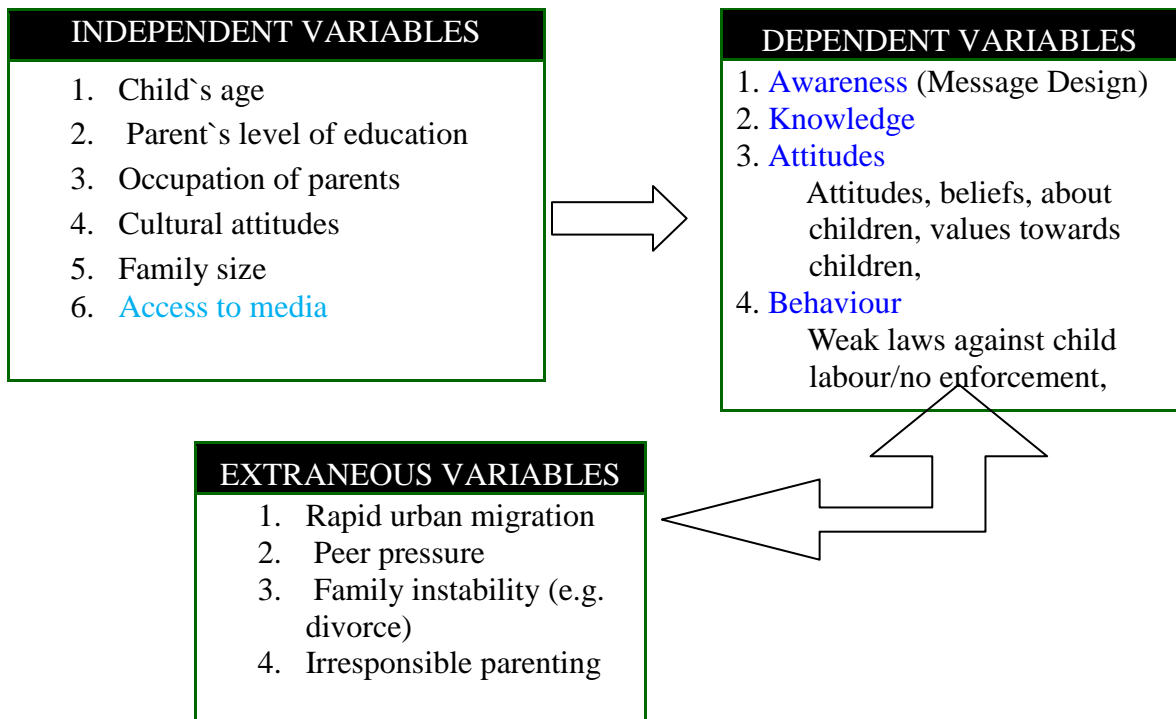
INDEPENDENT VARIABLES

1. Child`s age
2. Parent`s level of education
3. Occupation of parents
4. Cultural attitudes
5. Family size
6. Access to media

DEPENDENT VARIABLES

1. Awareness (Message Design)
2. Knowledge
3. Attitudes
Attitudes, beliefs, about children, values towards children,
4. Behaviour
Weak laws against child labour/no enforcement,

EXTRANEOUS VARIABLES

1. Rapid urban migration
2. Peer pressure
3. Family instability (e.g. divorce)
4. Irresponsible parenting